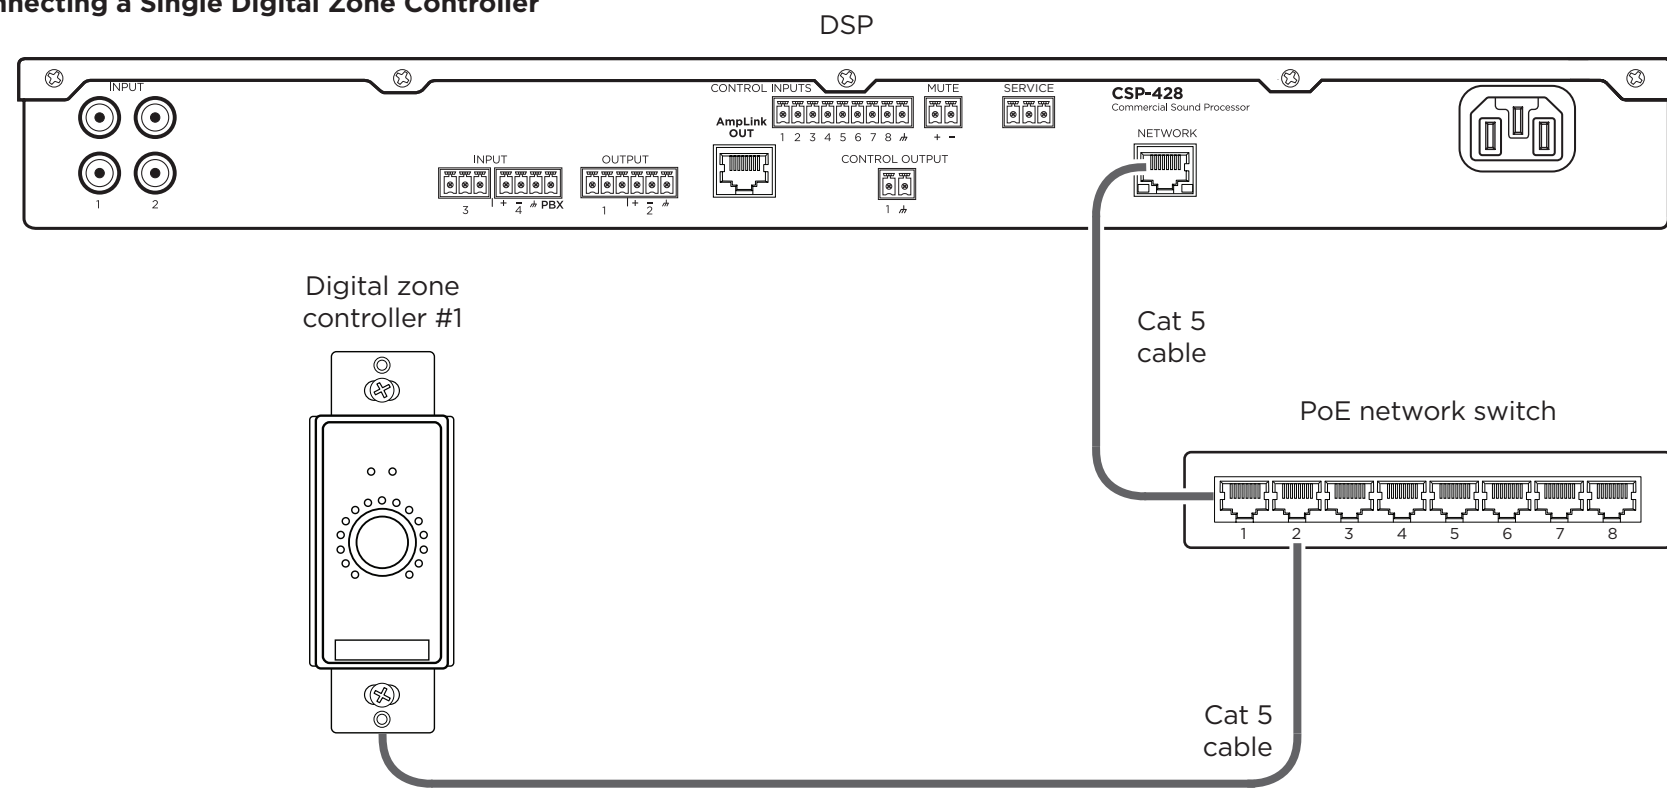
nnecting a Single Digital Zone Controller

DSP

INPUT
1 2

INPUT
3 + − 4 ⏚ PBX

OUTPUT
1 + − 2 ⏚

AmpLink OUT

CONTROL INPUTS
1 2 3 4 5 6 7 8 ⏚

MUTE
+ −

SERVICE

CONTROL OUTPUT
1 ⏚

CSP-428
Commercial Sound Processor

NETWORK

Digital zone controller #1

Cat 5 cable

PoE network switch

1 2 3 4 5 6 7 8

Cat 5 cable